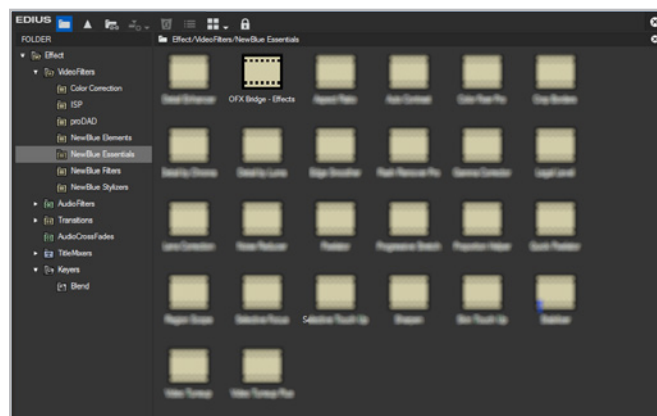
EDIUS

FOLDER

Effect
VideoFilters
Color Correction
ISP
proDAD
NewBlue Elements
NewBlue Essentials
NewBlue Filters
NewBlue Stylizers
AudioFilters
Transitions
AudioCrossFades
TitleMixers
Keyers
Blend

Effect/VideoFilters/NewBlue Essentials

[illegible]
OFX Bridge - Effects
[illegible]
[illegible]
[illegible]
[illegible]
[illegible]
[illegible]
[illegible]
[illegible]
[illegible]
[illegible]
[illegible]
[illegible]
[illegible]
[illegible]
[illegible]
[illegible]
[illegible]
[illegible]
Selective Touch Up
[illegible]
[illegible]
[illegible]
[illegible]
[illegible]